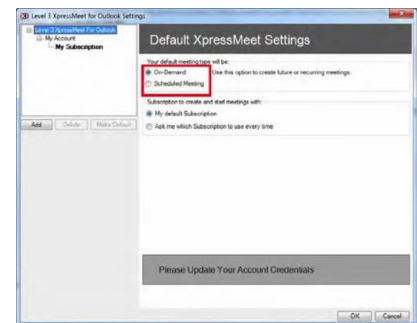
Level 3 XpressMeet for Outlook Settings

Level 3 XpressMeet For Outlook
My Account
My Subscription

Add Delete Make Default

Default XpressMeet Settings

Your default meeting type will be:
On-Demand Use this option to create future or recurring meetings.
Scheduled Meeting

Subscription to create and start meetings with:
My default Subscription
Ask me which Subscription to use every time

Please Update Your Account Credentials

OK Cancel